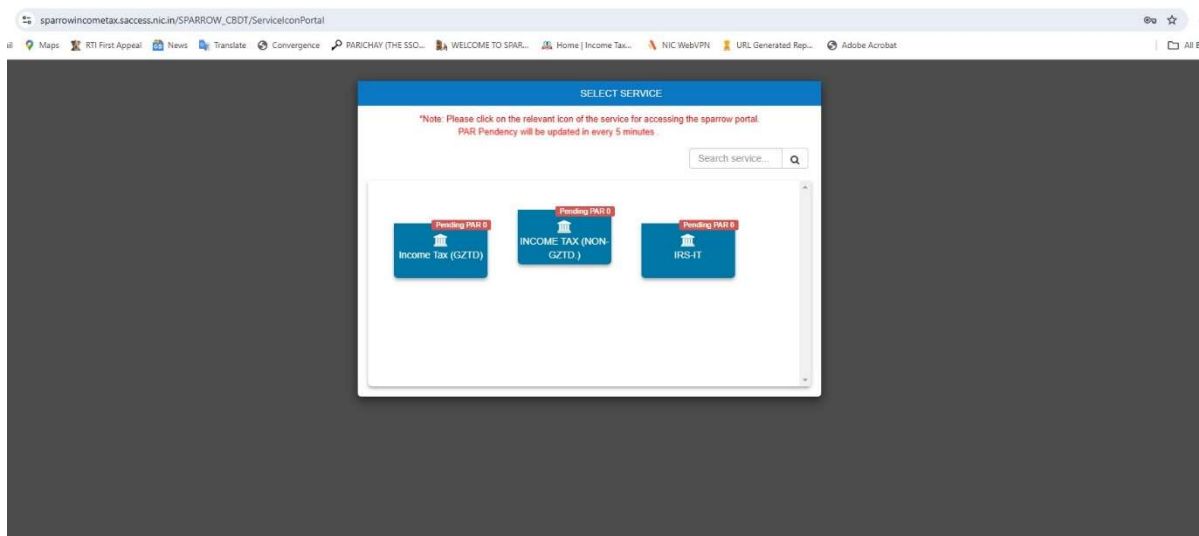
sparrowincometax.saccess.nic.in/SPARROW_CBDT/ServiceIconPortal

il Maps RTI First Appeal News Translate Convergence PARICHAY (THE SSO... WELCOME TO SPAR... Home | Income Tax... NIC WebVPN URL Generated Rep... Adobe Acrobat All B

SELECT SERVICE

*Note: Please click on the relevant icon of the service for accessing the sparrow portal. PAR Pendency will be updated in every 5 minutes .

Search service...

Pending PAR 0
Income Tax (GZTD)

Pending PAR 0
INCOME TAX (NON-GZTD.)

Pending PAR 0
IRS-IT